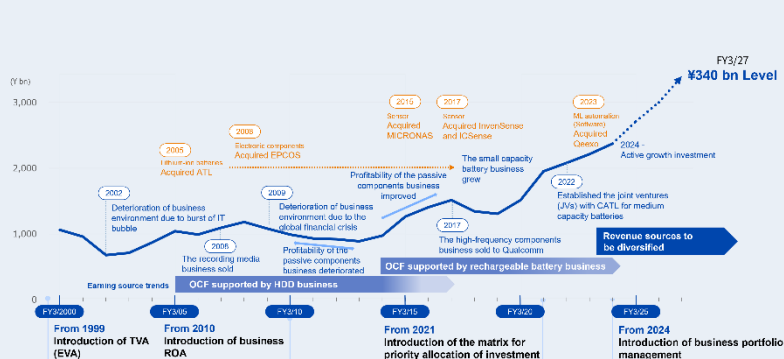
FY3/27
¥340 bn Level

(¥ bn)
3,000
2,000
1,000
0

2005
Lithium-ion batteries
Acquired ATL

2008
Electronic components
Acquired EPCOS

2016
Sensor
Acquired MICRONAS

2017
Sensor
Acquired InvenSense and ICSense

2023
ML automation (Software)
Acquired Qeexo

2024 -
Active growth investment

2002
Deterioration of business environment due to burst of IT bubble

2006
The recording media business sold

2009
Deterioration of business environment due to the global financial crisis

Profitability of the passive components business deteriorated

Profitability of the passive components business improved

The small capacity battery business grew

2017
The high-frequency components business sold to Qualcomm

2022
Established the joint ventures (JVs) with CATL for medium capacity batteries

Revenue sources to be diversified

OCF supported by rechargeable battery business

Earning source trends

OCF supported by HDD business

FY3/2000
FY3/05
FY3/10
FY3/15
FY3/20
FY3/25

From 1999
Introduction of TVA (EVA)

From 2010
Introduction of business ROA

From 2021
Introduction of the matrix for priority allocation of investment

From 2024
Introduction of business portfolio management